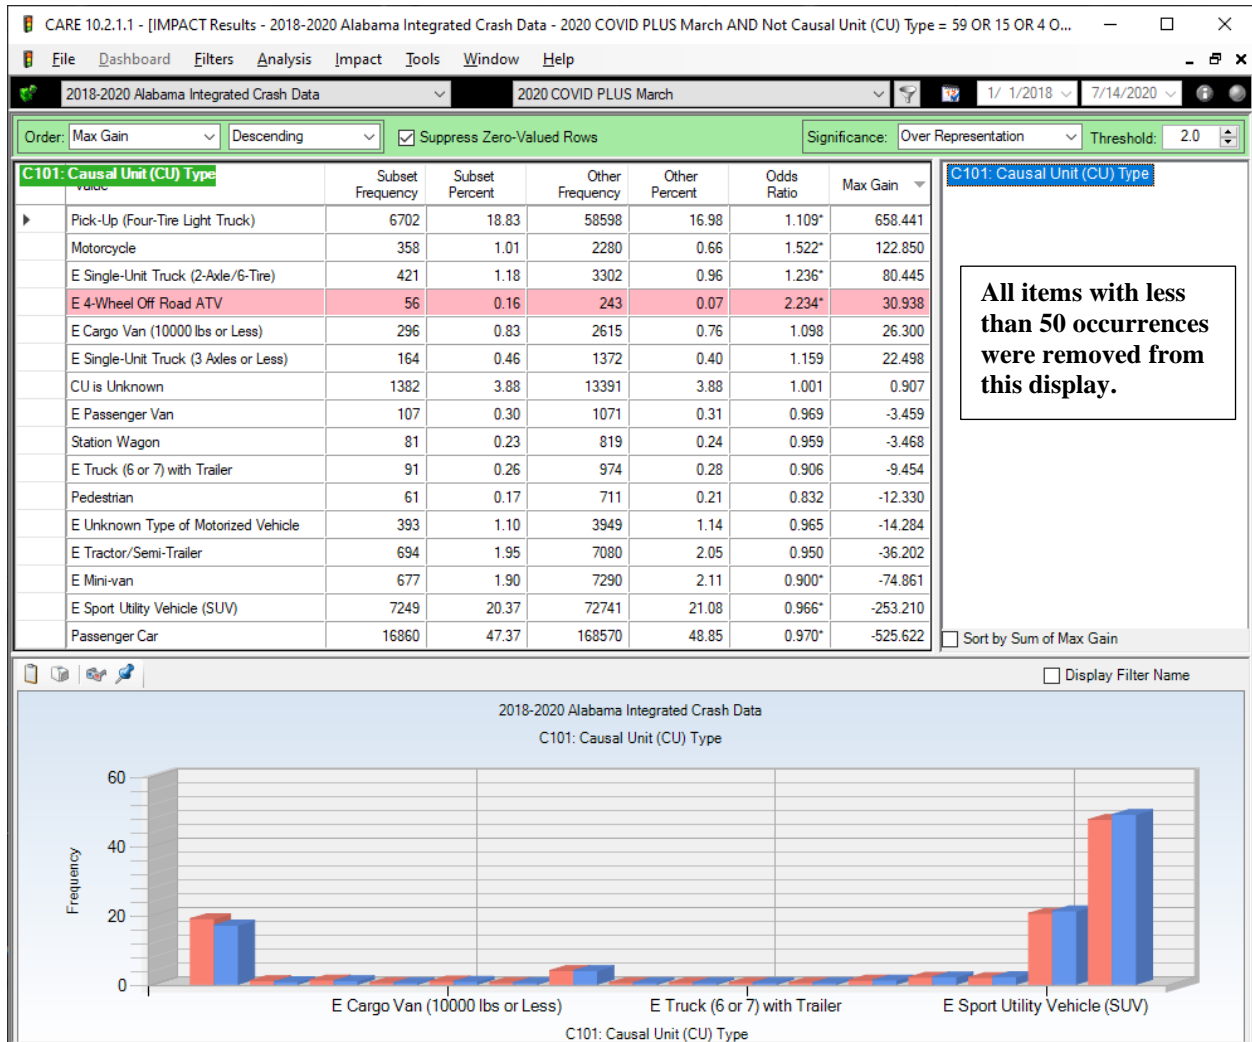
CARE 10.2.1.1 - [IMPACT Results - 2018-2020 Alabama Integrated Crash Data - 2020 COVID PLUS March AND Not Causal Unit (CU) Type = 59 OR 15 OR 4 O...

File Dashboard Filters Analysis Impact Tools Window Help

2018-2020 Alabama Integrated Crash Data | 2020 COVID PLUS March | 1/ 1/2018 | 7/14/2020

Order: Max Gain | Descending | Suppress Zero-Valued Rows | Significance: Over Representation | Threshold: 2.0

| C101: Causal Unit (CU) Type Value | Subset Frequency | Subset Percent | Other Frequency | Other Percent | Odds Ratio | Max Gain |
|---|---|---|---|---|---|---|
| Pick-Up (Four-Tire Light Truck) | 6702 | 18.83 | 58598 | 16.98 | 1.109* | 658.441 |
| Motorcycle | 358 | 1.01 | 2280 | 0.66 | 1.522* | 122.850 |
| E Single-Unit Truck (2-Axle/6-Tire) | 421 | 1.18 | 3302 | 0.96 | 1.236* | 80.445 |
| E 4-Wheel Off Road ATV | 56 | 0.16 | 243 | 0.07 | 2.234* | 30.938 |
| E Cargo Van (10000 lbs or Less) | 296 | 0.83 | 2615 | 0.76 | 1.098 | 26.300 |
| E Single-Unit Truck (3 Axles or Less) | 164 | 0.46 | 1372 | 0.40 | 1.159 | 22.498 |
| CU is Unknown | 1382 | 3.88 | 13391 | 3.88 | 1.001 | 0.907 |
| E Passenger Van | 107 | 0.30 | 1071 | 0.31 | 0.969 | -3.459 |
| Station Wagon | 81 | 0.23 | 819 | 0.24 | 0.959 | -3.468 |
| E Truck (6 or 7) with Trailer | 91 | 0.26 | 974 | 0.28 | 0.906 | -9.454 |
| Pedestrian | 61 | 0.17 | 711 | 0.21 | 0.832 | -12.330 |
| E Unknown Type of Motorized Vehicle | 393 | 1.10 | 3949 | 1.14 | 0.965 | -14.284 |
| E Tractor/Semi-Trailer | 694 | 1.95 | 7080 | 2.05 | 0.950 | -36.202 |
| E Mini-van | 677 | 1.90 | 7290 | 2.11 | 0.900* | -74.861 |
| E Sport Utility Vehicle (SUV) | 7249 | 20.37 | 72741 | 21.08 | 0.966* | -253.210 |
| Passenger Car | 16860 | 47.37 | 168570 | 48.85 | 0.970* | -525.622 |

C101: Causal Unit (CU) Type

All items with less than 50 occurrences were removed from this display.

Sort by Sum of Max Gain

Display Filter Name

2018-2020 Alabama Integrated Crash Data
C101: Causal Unit (CU) Type

60
40
20
0
Frequency

E Cargo Van (10000 lbs or Less) E Truck (6 or 7) with Trailer E Sport Utility Vehicle (SUV)
C101: Causal Unit (CU) Type